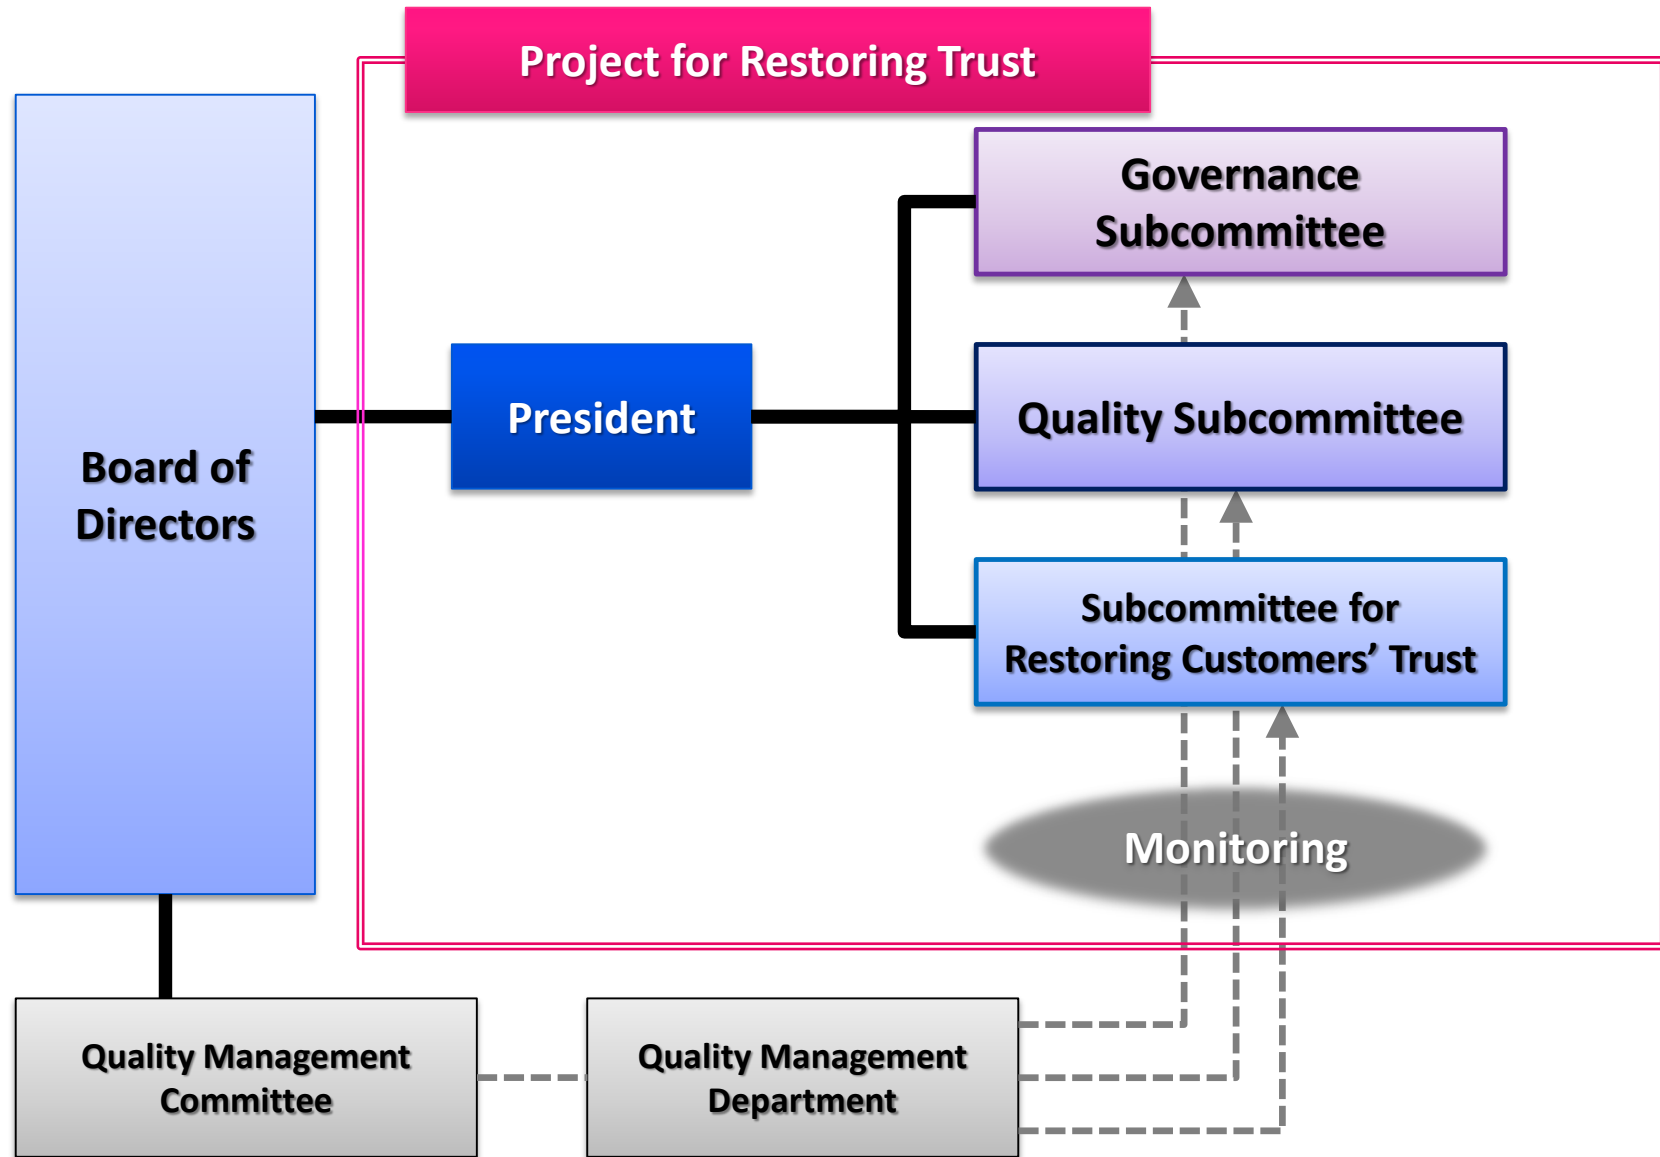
Project for Restoring Trust

Board of Directors

President

Governance Subcommittee

Quality Subcommittee

Subcommittee for Restoring Customers' Trust

Monitoring

Quality Management Committee

Quality Management Department